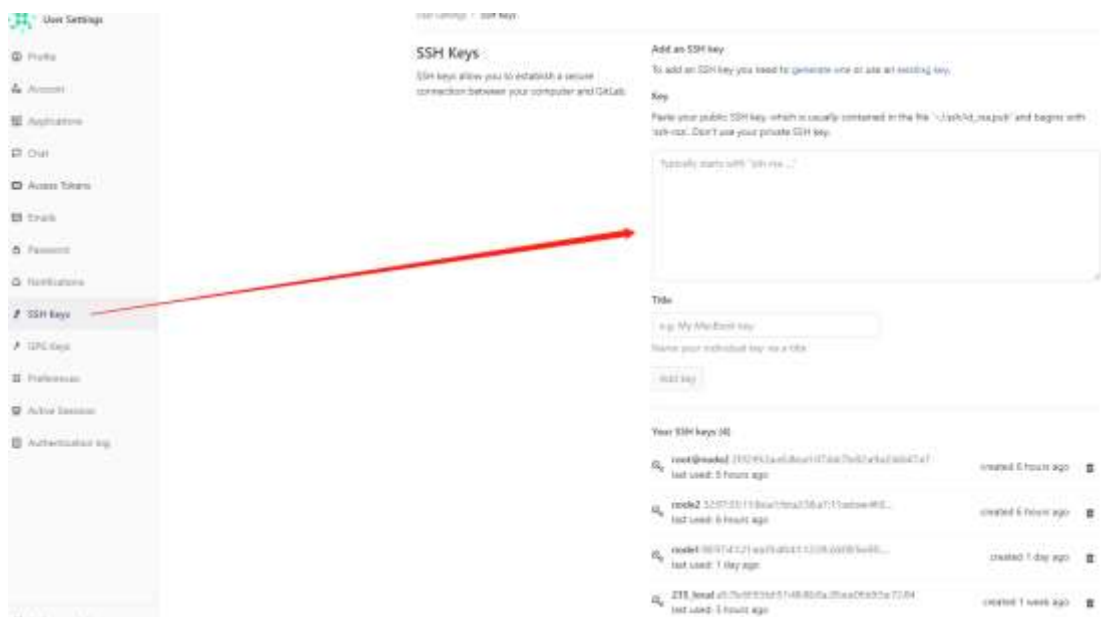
User Settings

Profile
Account
Applications
Chat
Access Tokens
Emails
Password
Notifications
SSH Keys
GPG Keys
Preferences
Active Sessions
Authentication log

User Settings > SSH Keys

SSH Keys

SSH keys allow you to establish a secure connection between your computer and GitLab.

Add an SSH key

To add an SSH key you need to generate one or use an existing key.

Key

Paste your public SSH key, which is usually contained in the file '~/.ssh/id_rsa.pub' and begins with 'ssh-rsa'. Don't use your private SSH key.

Typically starts with "ssh-rsa ..."

Title

e.g. My MacBook key

Name your individual key via a title

Add key

Your SSH keys (4)

root@node2 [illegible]
last used: 5 hours ago
created 5 hours ago

node2 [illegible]
last used: 6 hours ago
created 6 hours ago

node1 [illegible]
last used: 1 day ago
created 1 day ago

215_local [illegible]
last used: 5 hours ago
created 1 week ago